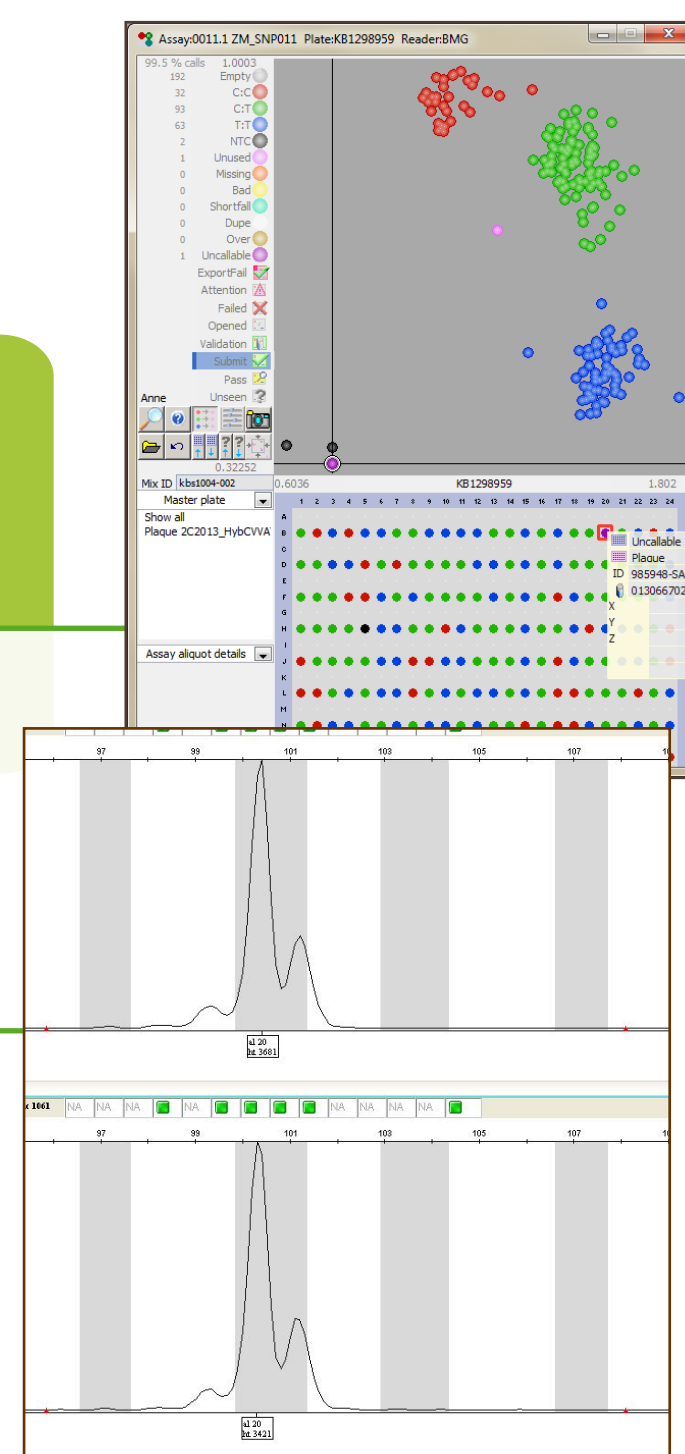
Assay:0011.1 ZM_SNP011 Plate:KB1298959 Reader:BMG

99.5 % calls 1.0003
192 Empty
32 C:C
93 C:T
63 T:T
2 NTC
1 Unused
0 Missing
0 Bad
0 Shortfall
Dupe
0 Over
1 Uncallable
ExportFail
Attention
Failed
Opened
Validation
Submit
Pass
Anne
Unseen

0.32252
Mix ID kbs1004-002
0.6036 KB1298959 1.802
Master plate
Show all
Plaque 2C2013_HybCVVA

Uncallable
Plaque
ID 985948-SA
01306670
X
Y
Z

Assay aliquot details

A B C D E F G H I J K L M N
1 2 3 4 5 6 7 8 9 10 11 12 13 14 15 16 17 18 19 20 21 22 23 24

97 99 101 103 105 107 10

al 20
ht 3681

x 1061 NA NA NA NA NA NA NA NA

97 99 101 103 105 107 10

al 20
ht 3421